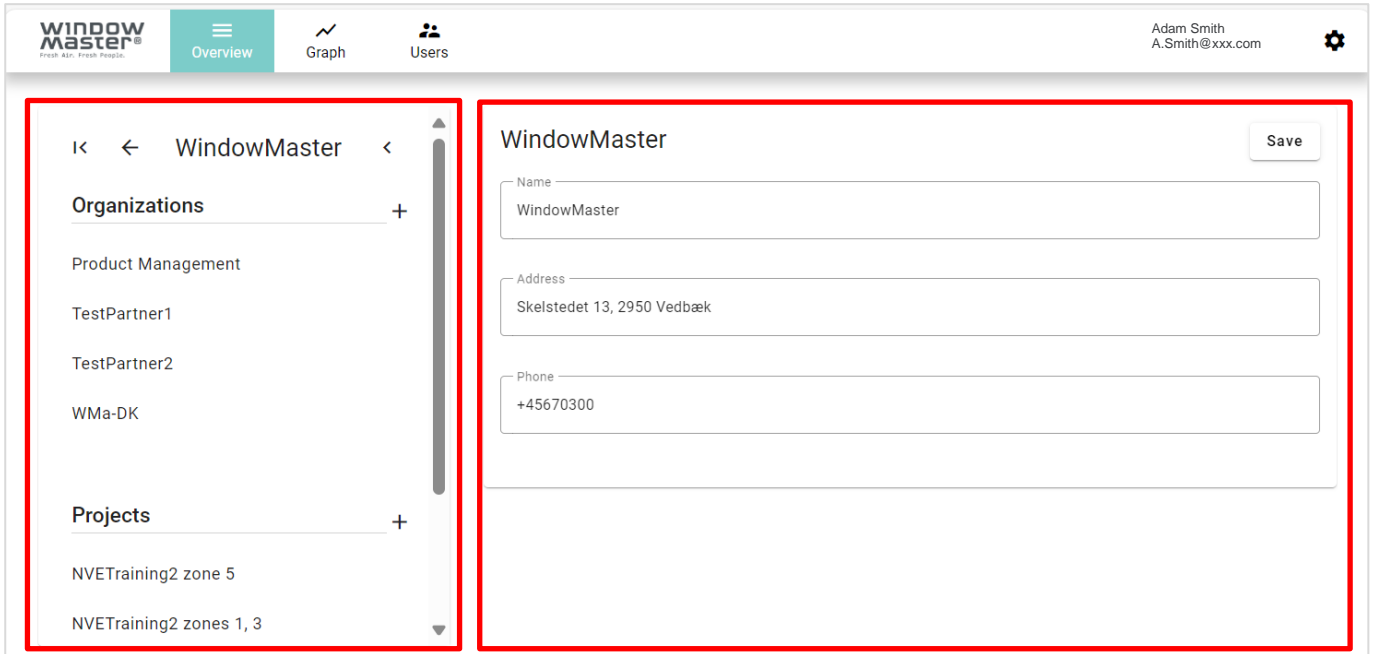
WINDOW MASTER®
Fresh Air. Fresh People.

Overview
Graph
Users

Adam Smith
A.Smith@xxx.com

WindowMaster

Organizations
+
Product Management
TestPartner1
TestPartner2
WMa-DK

Projects
+
NVETraining2 zone 5
NVETraining2 zones 1, 3

WindowMaster
Save

Name
WindowMaster

Address
Skelstedet 13, 2950 Vedbæk

Phone
+45670300